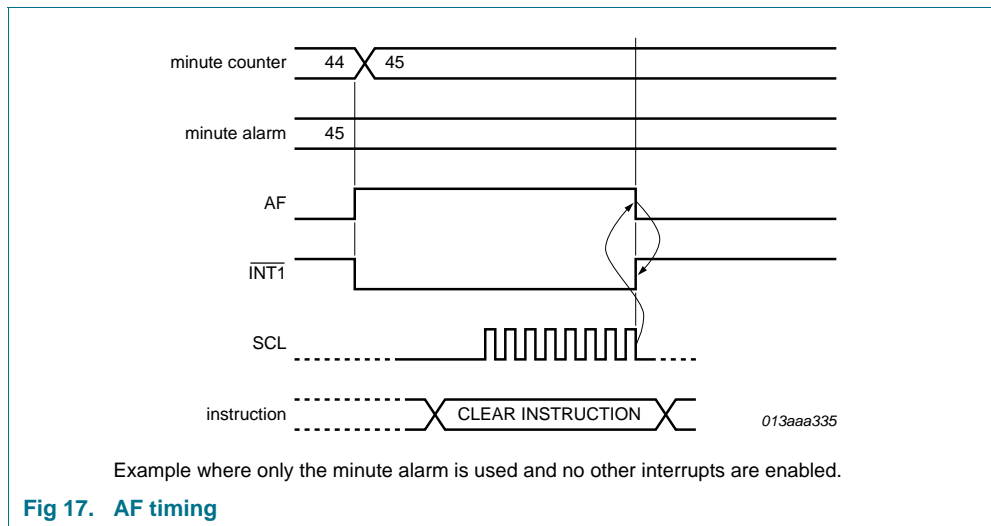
minute counter 44 45

minute alarm 45

AF

$\overline{INT1}$

SCL

instruction CLEAR INSTRUCTION

013aaa335

Example where only the minute alarm is used and no other interrupts are enabled.

Fig 17. AF timing